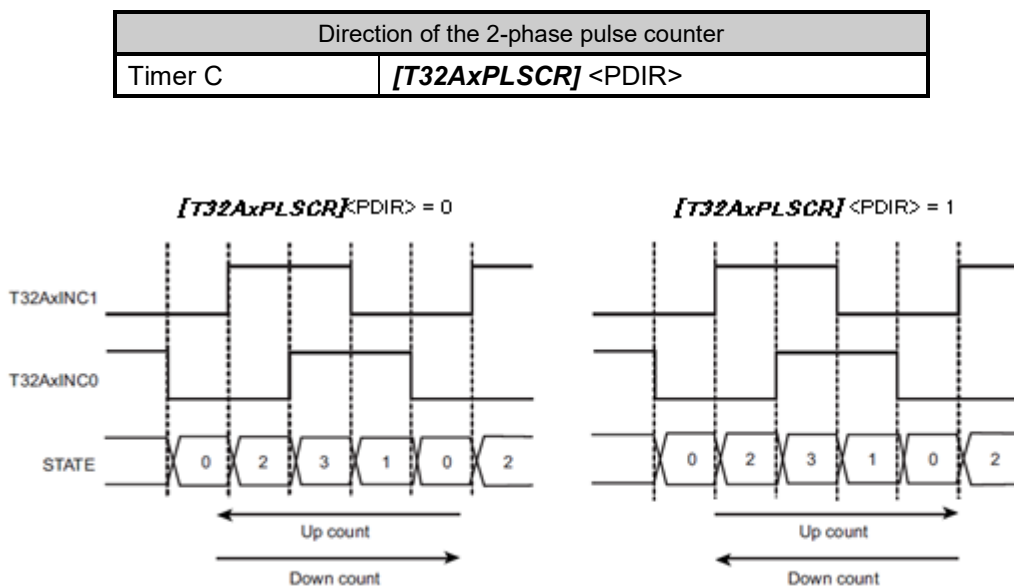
| Direction of the 2-phase pulse counter | |
|---|---|
| Timer C | *[T32AxPLSCR]* <PDIR> |

*[T32AxPLSCR]*<PDIR> = 0

T32AxINC1

T32AxINC0

STATE

0 2 3 1 0 2

Up count

Down count

*[T32AxPLSCR]* <PDIR> = 1

0 2 3 1 0 2

Up count

Down count